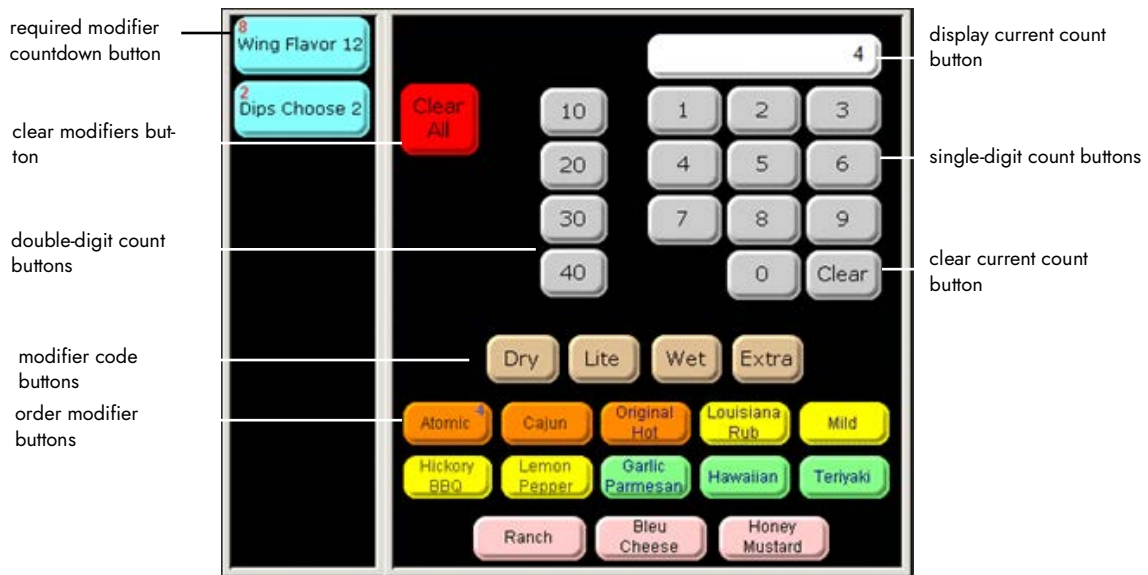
required modifier countdown button

8
Wing Flavor 12

2
Dips Choose 2

clear modifiers button

Clear All

4

display current count button

10
20
30
40

1
2
3
4
5
6
7
8
9
0
Clear

single-digit count buttons

double-digit count buttons

clear current count button

modifier code buttons

Dry
Lite
Wet
Extra

order modifier buttons

Atomic 4
Cajun
Original Hot
Louisiana Rub
Mild
Hickory BBQ
Lemon Pepper
Garlic Parmesan
Hawaiian
Teriyaki
Ranch
Bleu Cheese
Honey Mustard